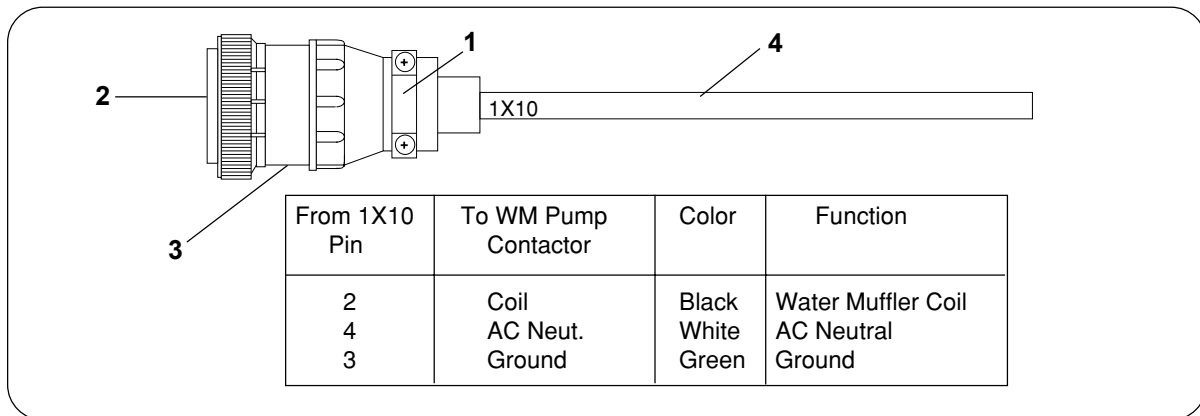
1

4

2

1X10

3

| From 1X10 Pin | To WM Pump Contactor | Color | Function |
|---|---|---|---|
| 2<br>4<br>3 | Coil<br>AC Neut.<br>Ground | Black<br>White<br>Green | Water Muffler Coil<br>AC Neutral<br>Ground |